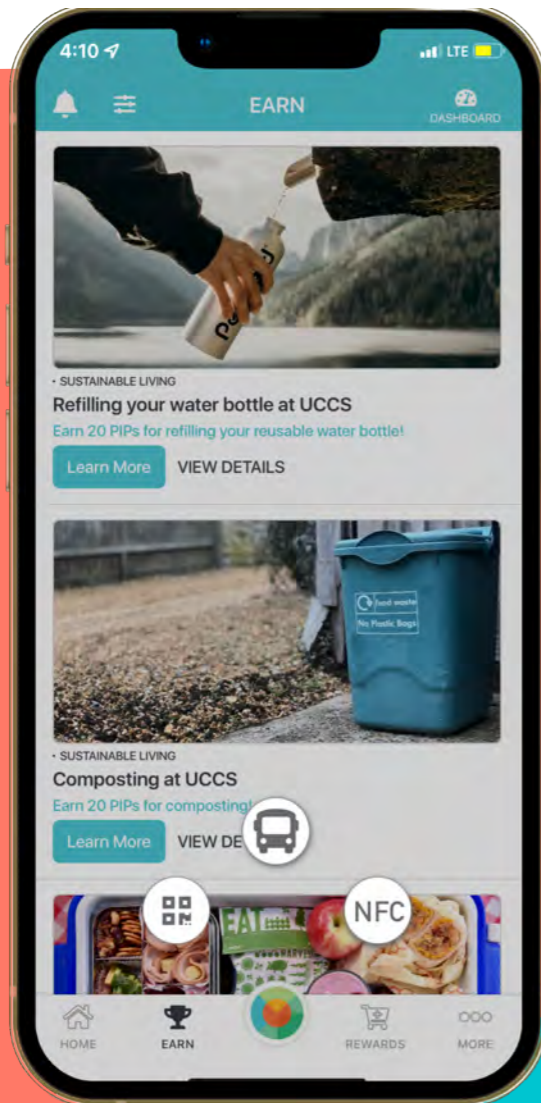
4:10
LTE

EARN
DASHBOARD

• SUSTAINABLE LIVING
Refilling your water bottle at UCCS
Earn 20 PIPs for refilling your reusable water bottle!
Learn More
VIEW DETAILS

food waste
No Plastic Bags

• SUSTAINABLE LIVING
Composting at UCCS
Earn 20 PIPs for composting!
Learn More
VIEW DE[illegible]

NFC
EAT

HOME
EARN
REWARDS
MORE